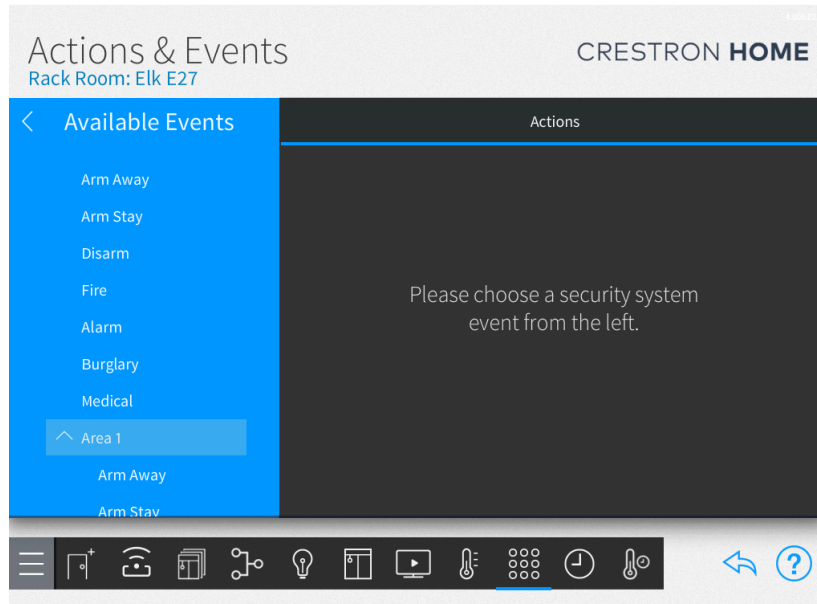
Actions & Events
Rack Room: Elk E27

CRESTRON HOME

Available Events

Arm Away
Arm Stay
Disarm
Fire
Alarm
Burglary
Medical
Area 1
Arm Away
Arm Stay

Actions

Please choose a security system event from the left.